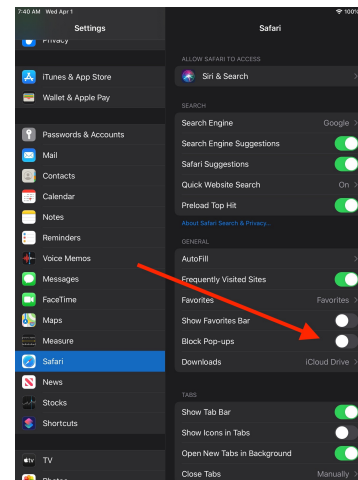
7:40 AM Wed Apr 1
100%

Settings

Privacy

iTunes & App Store

Wallet & Apple Pay

Passwords & Accounts

Mail

Contacts

Calendar

Notes

Reminders

Voice Memos

Messages

FaceTime

Maps

Measure

Safari

News

Stocks

Shortcuts

TV

Photos

Safari

ALLOW SAFARI TO ACCESS

Siri & Search

SEARCH

Search Engine Google

Search Engine Suggestions

Safari Suggestions

Quick Website Search On

Preload Top Hit

About Safari Search & Privacy...

GENERAL

AutoFill

Frequently Visited Sites

Favorites Favorites

Show Favorites Bar

Block Pop-ups

Downloads iCloud Drive

TABS

Show Tab Bar

Show Icons in Tabs

Open New Tabs in Background

Close Tabs Manually